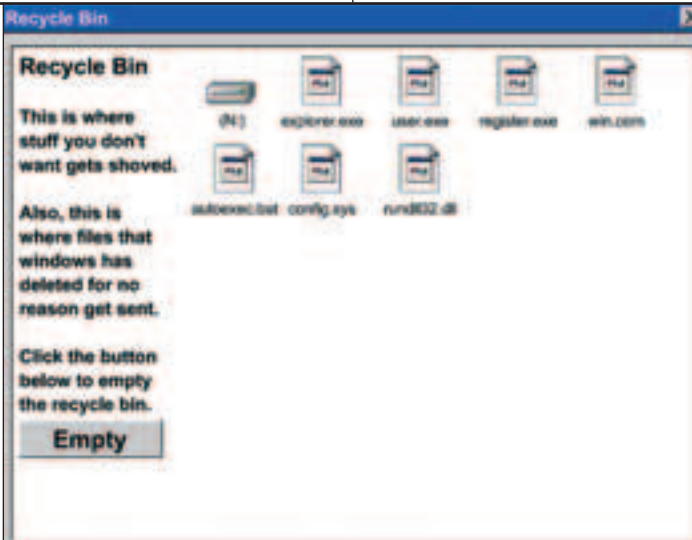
Recycle Bin

Recycle Bin

This is where stuff you don't want gets shoved.

Also, this is where files that windows has deleted for no reason get sent.

Click the button below to empty the recycle bin.

Empty

(N:)

explorer.exe

user.exe

register.exe

win.com

autoexec.bat

config.sys

rundll32.dll